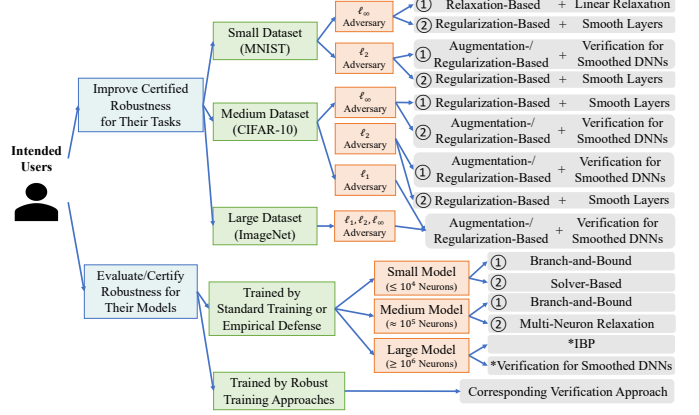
Intended Users

Improve Certified Robustness for Their Tasks

Small Dataset (MNIST)

$\ell_\infty$ Adversary

① Relaxation-Based + Linear Relaxation

② Regularization-Based + Smooth Layers

$\ell_2$ Adversary

① Augmentation-/ Regularization-Based + Verification for Smoothed DNNs

② Regularization-Based + Smooth Layers

Medium Dataset (CIFAR-10)

$\ell_\infty$ Adversary

① Regularization-Based + Smooth Layers

② Augmentation-/ Regularization-Based + Verification for Smoothed DNNs

$\ell_2$ Adversary

$\ell_1$ Adversary

① Augmentation-/ Regularization-Based + Verification for Smoothed DNNs

② Regularization-Based + Smooth Layers

Large Dataset (ImageNet)

$\ell_1, \ell_2, \ell_\infty$ Adversary

Augmentation-/ Regularization-Based + Verification for Smoothed DNNs

Evaluate/Certify Robustness for Their Models

Trained by Standard Training or Empirical Defense

Small Model ($\leq 10^4$ Neurons)

① Branch-and-Bound

② Solver-Based

Medium Model ($\approx 10^5$ Neurons)

① Branch-and-Bound

② Multi-Neuron Relaxation

Large Model ($\geq 10^6$ Neurons)

*IBP

*Verification for Smoothed DNNs

Trained by Robust Training Approaches

Corresponding Verification Approach